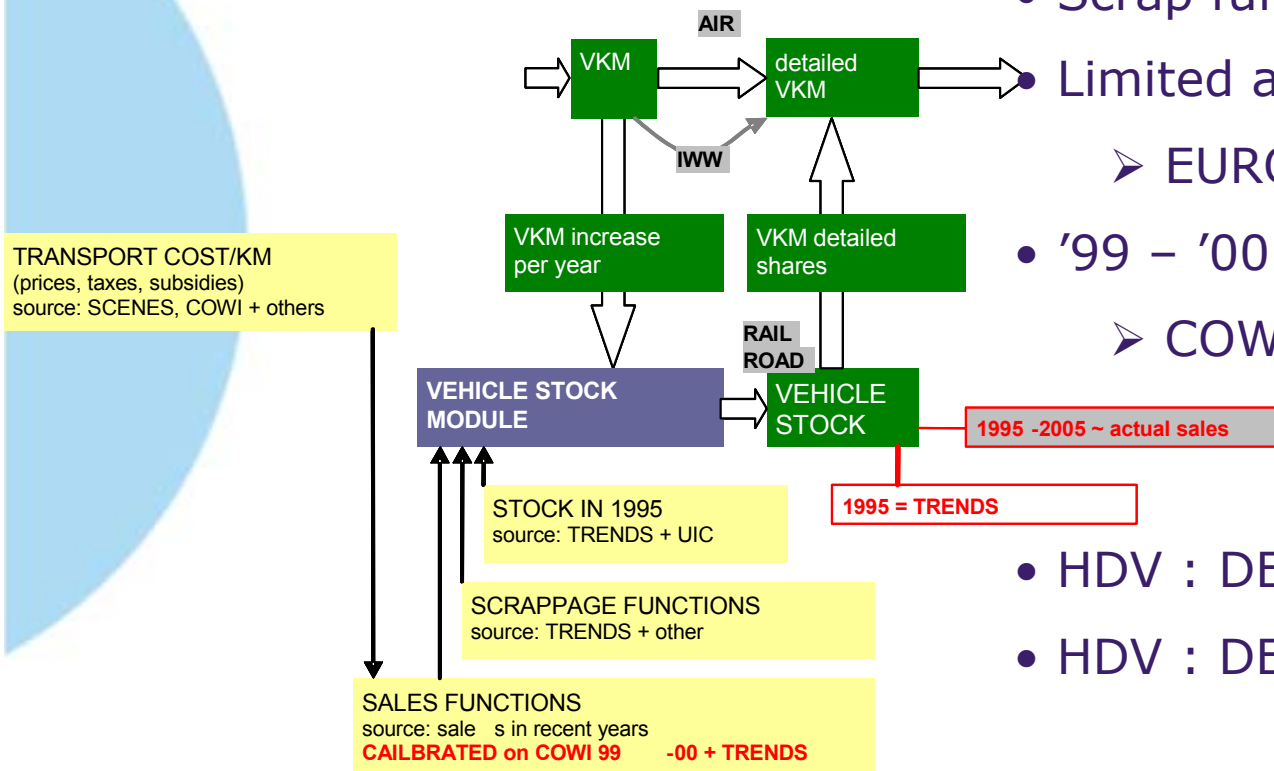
• Scrap fu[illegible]

• Limited a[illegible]

➢ EUR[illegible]

• '99 – '00

➢ COW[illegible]

• HDV : DE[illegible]

• HDV : DE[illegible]

AIR

VKM

detailed VKM

IWW

VKM increase per year

VKM detailed shares

TRANSPORT COST/KM
(prices, taxes, subsidies)
source: SCENES, COWI + others

RAIL
ROAD

VEHICLE STOCK MODULE

VEHICLE STOCK

1995 -2005 ~ actual sales

1995 = TRENDS

STOCK IN 1995
source: TRENDS + UIC

SCRAPPAGE FUNCTIONS
source: TRENDS + other

SALES FUNCTIONS
source: sale s in recent years
CAILBRATED on COWI 99 -00 + TRENDS